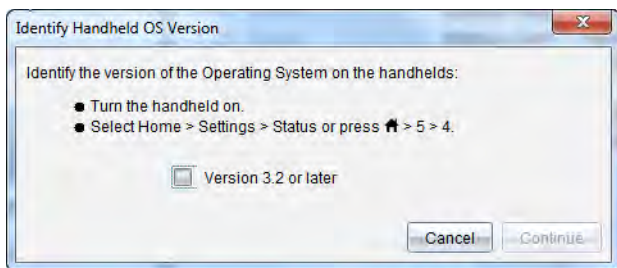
Identify Handheld OS Version

Identify the version of the Operating System on the handhelds:

- Turn the handheld on.
- Select Home > Settings > Status or press 🏠 > 5 > 4.

Version 3.2 or later

Cancel

Continue